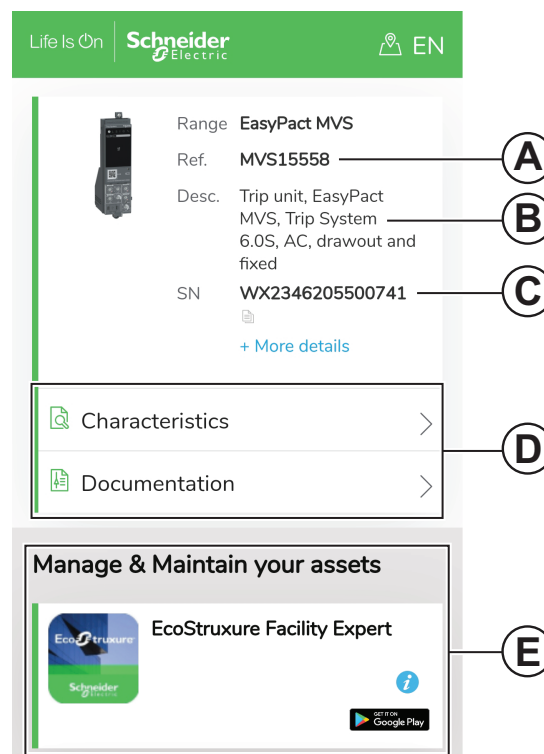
Life Is On Schneider Electric EN

Range EasyPact MVS

Ref. MVS15558

Desc. Trip unit, EasyPact MVS, Trip System 6.0S, AC, drawout and fixed

SN WX2346205500741

+ More details

Characteristics

Documentation

Manage & Maintain your assets

EcoStruxure

Schneider Electric

EcoStruxure Facility Expert

GET IT ON Google Play

A

B

C

D

E